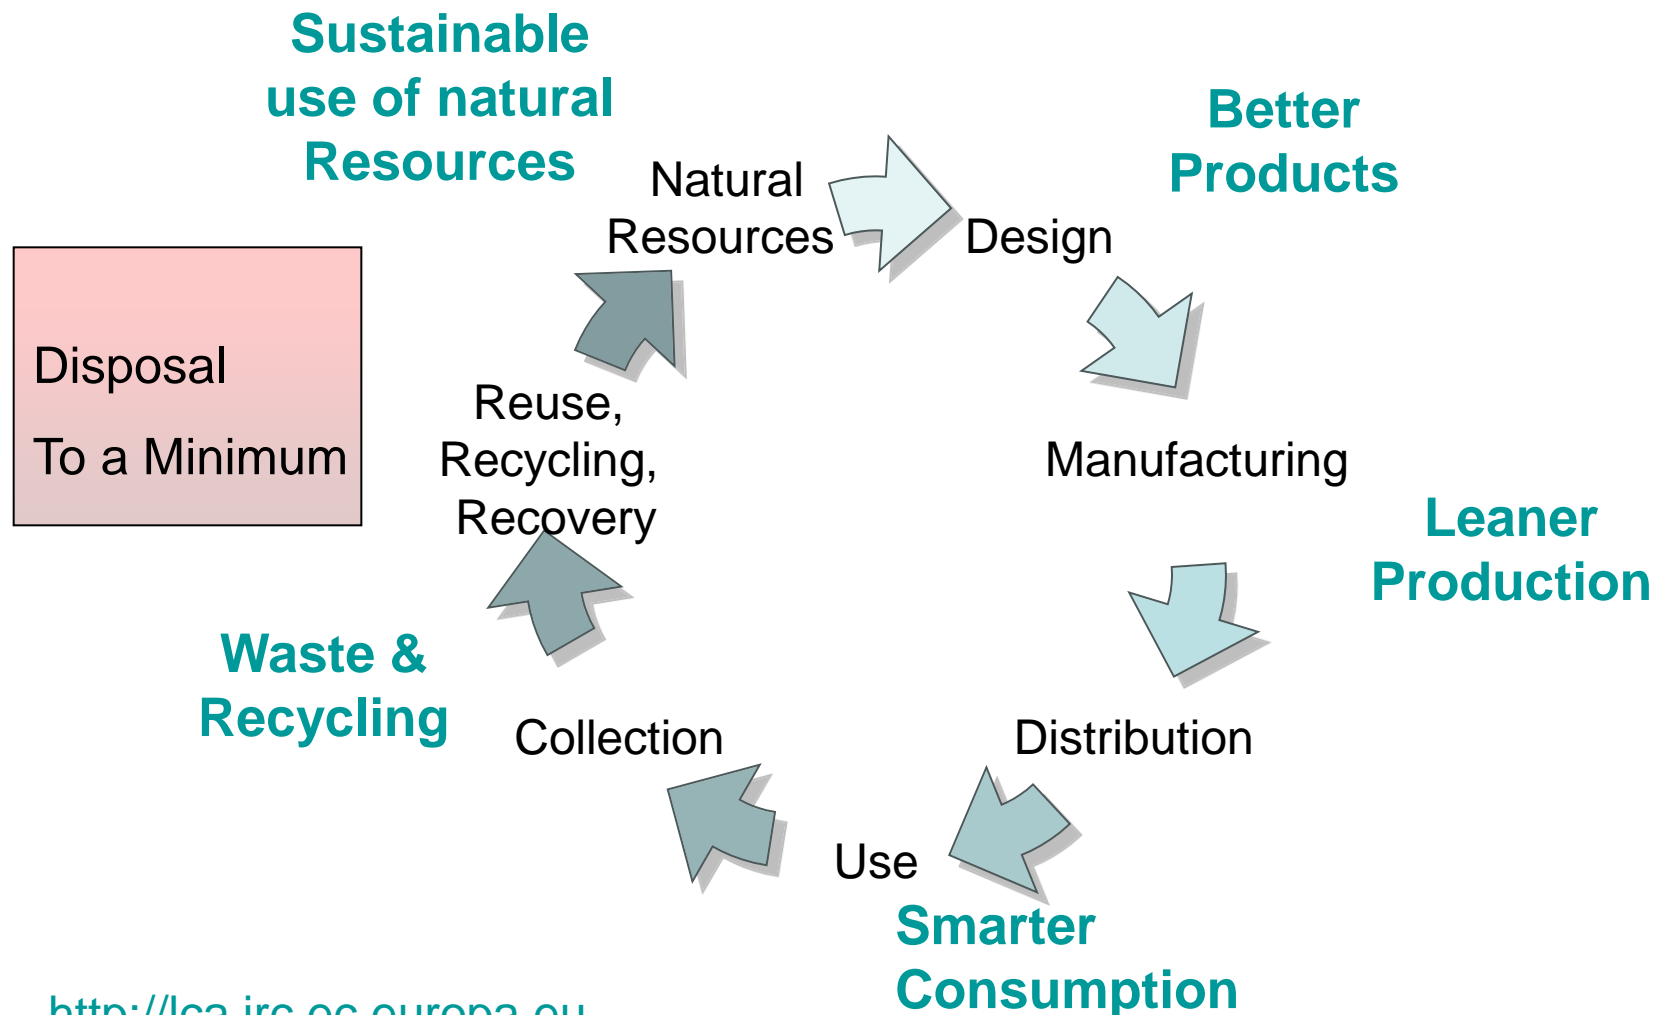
Sustainable use of natural Resources

Natural Resources

Design

Better Products

Disposal

To a Minimum

Reuse, Recycling, Recovery

Manufacturing

Leaner Production

Waste & Recycling

Collection

Distribution

Use

Smarter Consumption

http://lca.jrc.ec.europa.eu